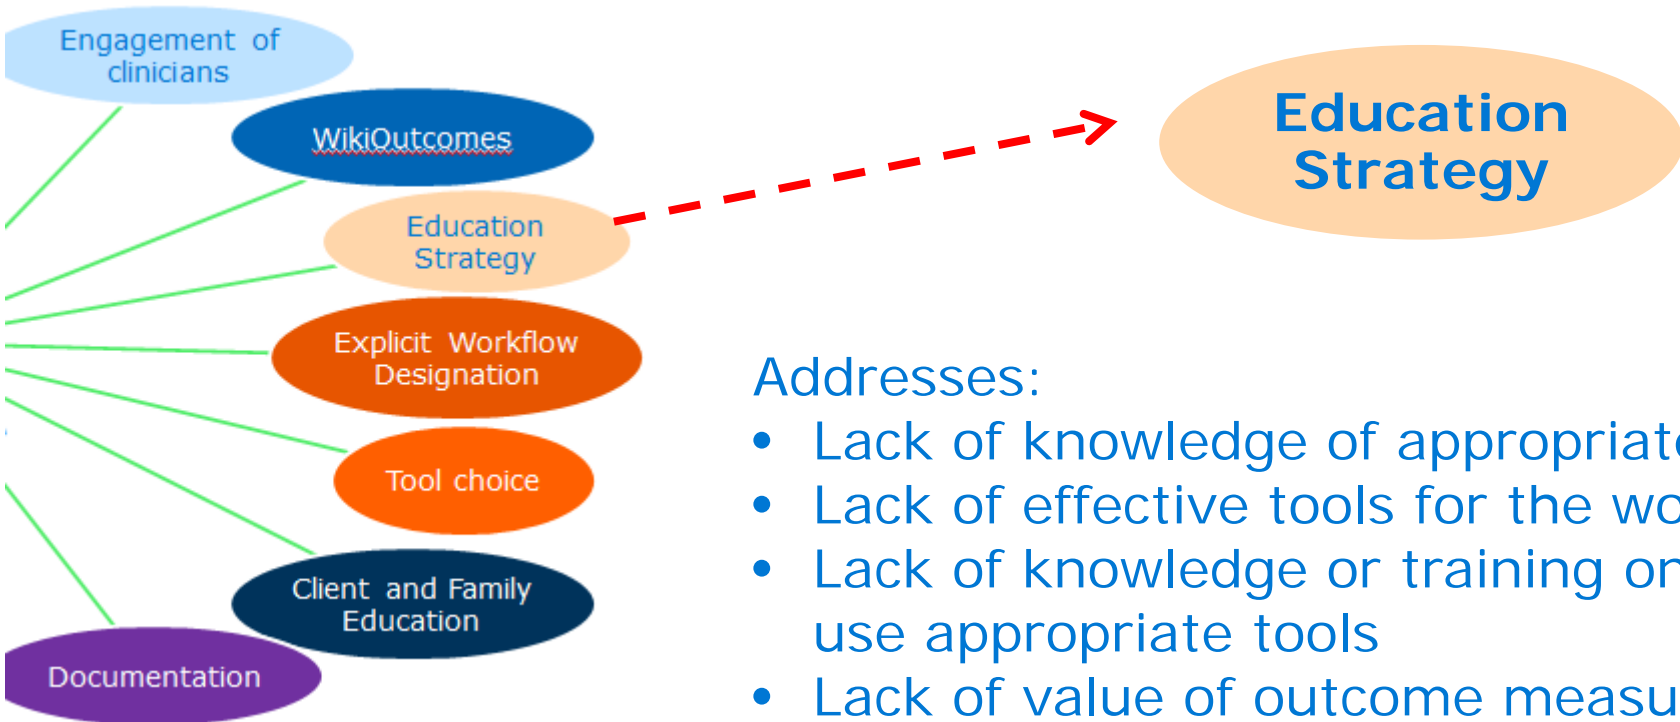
Engagement of clinicians

WikiOutcomes

Education Strategy

Explicit Workflow Designation

Tool choice

Client and Family Education

Documentation

Education Strategy

Addresses:
• Lack of knowledge of appropriat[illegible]
• Lack of effective tools for the wo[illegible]
• Lack of knowledge or training or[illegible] use appropriate tools
• Lack of value of outcome measu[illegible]